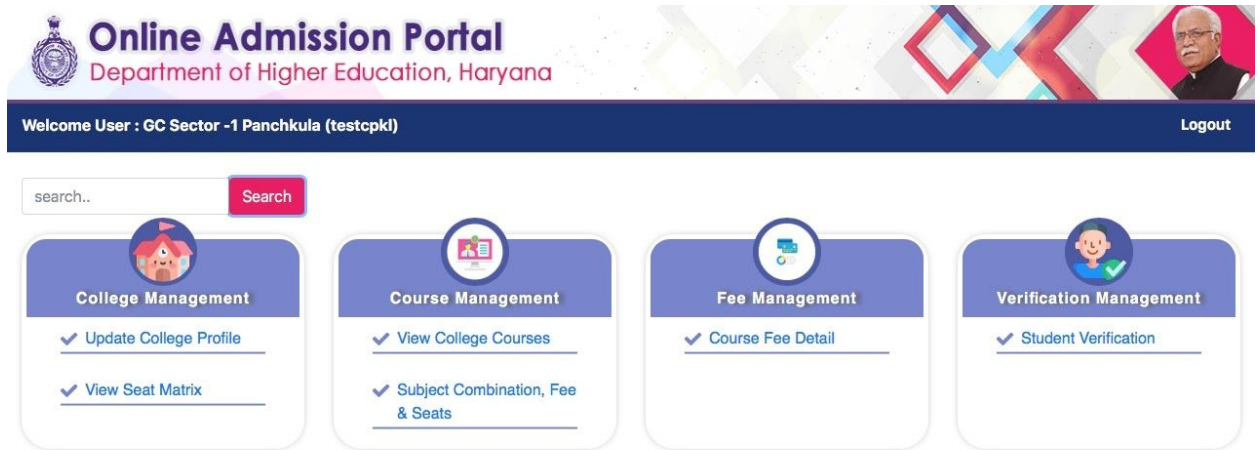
Online Admission Portal
Department of Higher Education, Haryana

Welcome User : GC Sector -1 Panchkula (testcpkl)

Logout

search..

Search

College Management

Update College Profile

View Seat Matrix

Course Management

View College Courses

Subject Combination, Fee & Seats

Fee Management

Course Fee Detail

Verification Management

Student Verification